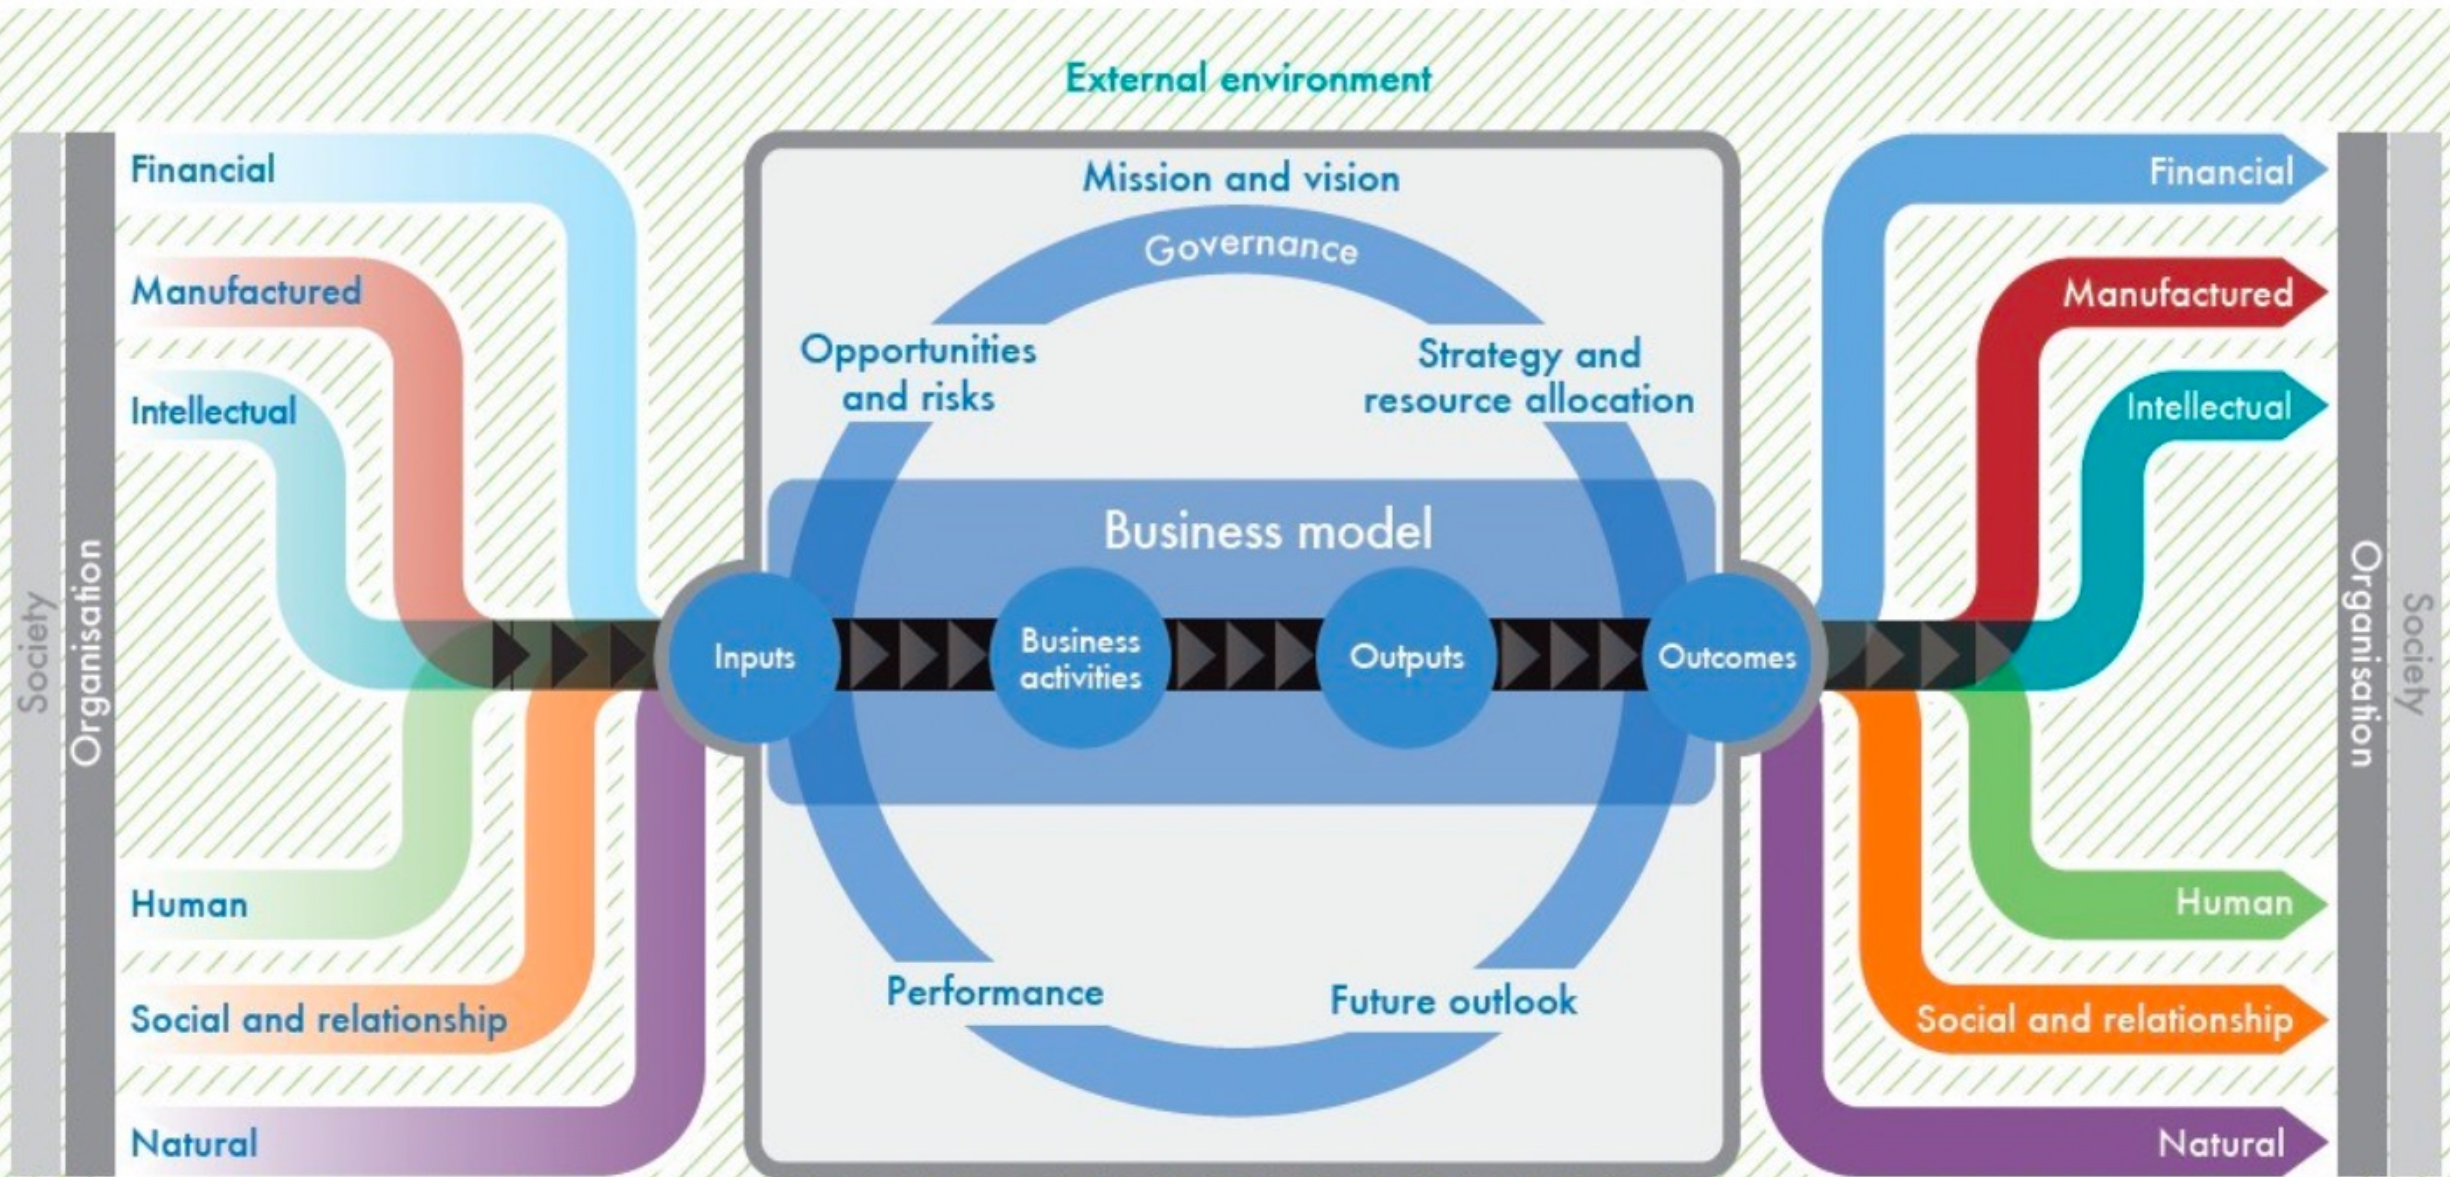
External environment

Society
Organisation

Financial
Manufactured
Intellectual
Human
Social and relationship
Natural

Mission and vision
Governance
Opportunities and risks
Strategy and resource allocation
Business model
Inputs
Business activities
Outputs
Outcomes
Performance
Future outlook

Financial
Manufactured
Intellectual
Human
Social and relationship
Natural

Organisation
Society